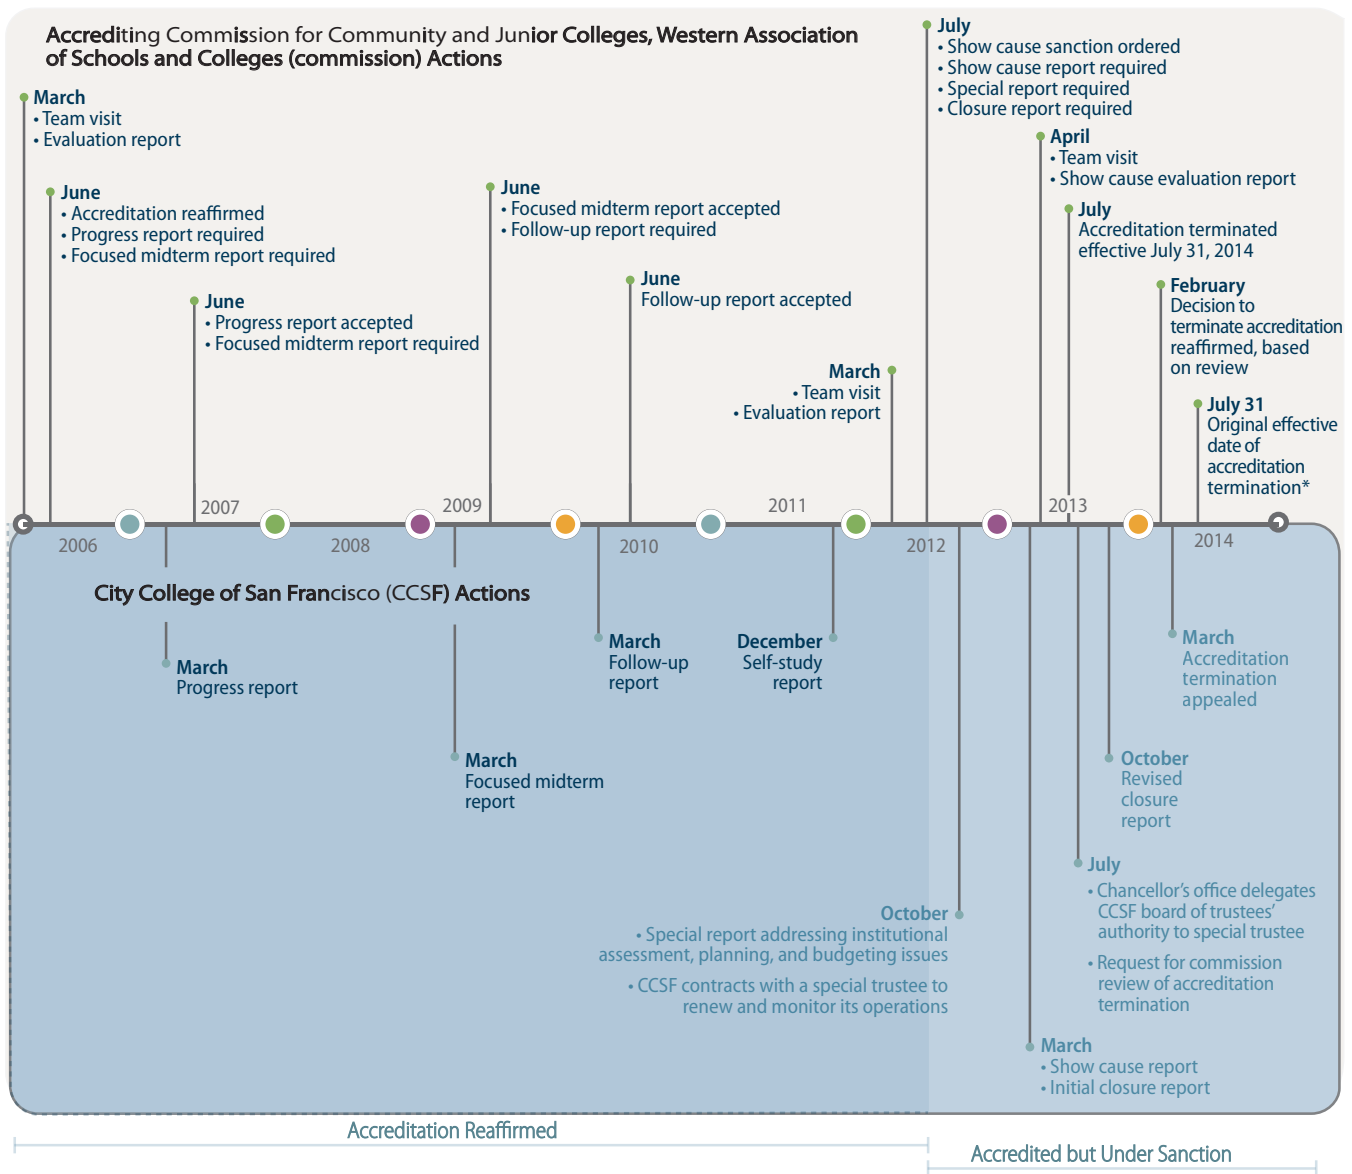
Accrediting Commission for Community and Junior Colleges, Western Association of Schools and Colleges (commission) Actions

March
• Team visit
• Evaluation report

June
• Accreditation reaffirmed
• Progress report required
• Focused midterm report required

June
• Progress report accepted
• Focused midterm report required

June
• Focused midterm report accepted
• Follow-up report required

June
Follow-up report accepted

March
• Team visit
• Evaluation report

July
• Show cause sanction ordered
• Show cause report required
• Special report required
• Closure report required

April
• Team visit
• Show cause evaluation report

July
Accreditation terminated effective July 31, 2014

February
Decision to terminate accreditation reaffirmed, based on review

July 31
Original effective date of accreditation termination*

2006 2007 2008 2009 2010 2011 2012 2013 2014

City College of San Francisco (CCSF) Actions

March
Progress report

March
Focused midterm report

March
Follow-up report

December
Self-study report

October
• Special report addressing institutional assessment, planning, and budgeting issues
• CCSF contracts with a special trustee to renew and monitor its operations

March
• Show cause report
• Initial closure report

July
• Chancellor's office delegates CCSF board of trustees' authority to special trustee
• Request for commission review of accreditation termination

October
Revised closure report

March
Accreditation termination appealed

Accreditation Reaffirmed

Accredited but Under Sanction